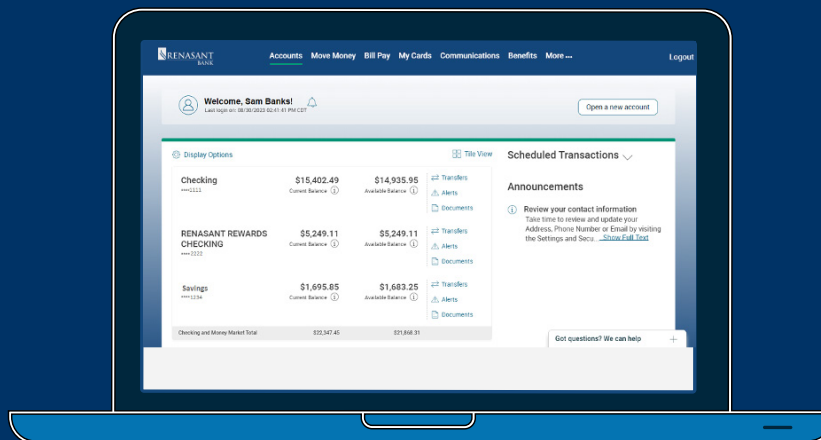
RENASANT BANK

Accounts Move Money Bill Pay My Cards Communications Benefits More ...

Logout

Welcome, Sam Banks!
Last login on: 08/30/2023 02:41:41 PM CDT

Open a new account

Display Options

Tile View

Checking
••••2222
$15,402.49
Current Balance
$14,935.95
Available Balance
Transfers
Alerts
Documents

RENASANT REWARDS CHECKING
••••2222
$5,249.11
Current Balance
$5,249.11
Available Balance
Transfers
Alerts
Documents

Savings
••••1234
$1,695.85
Current Balance
$1,683.25
Available Balance
Transfers
Alerts
Documents

Checking and Money Market Total $22,347.45 $21,868.31

Scheduled Transactions

Announcements

Review your contact information
Take time to review and update your Address, Phone Number or Email by visiting the Settings and Secu... Show Full Text

Got questions? We can help